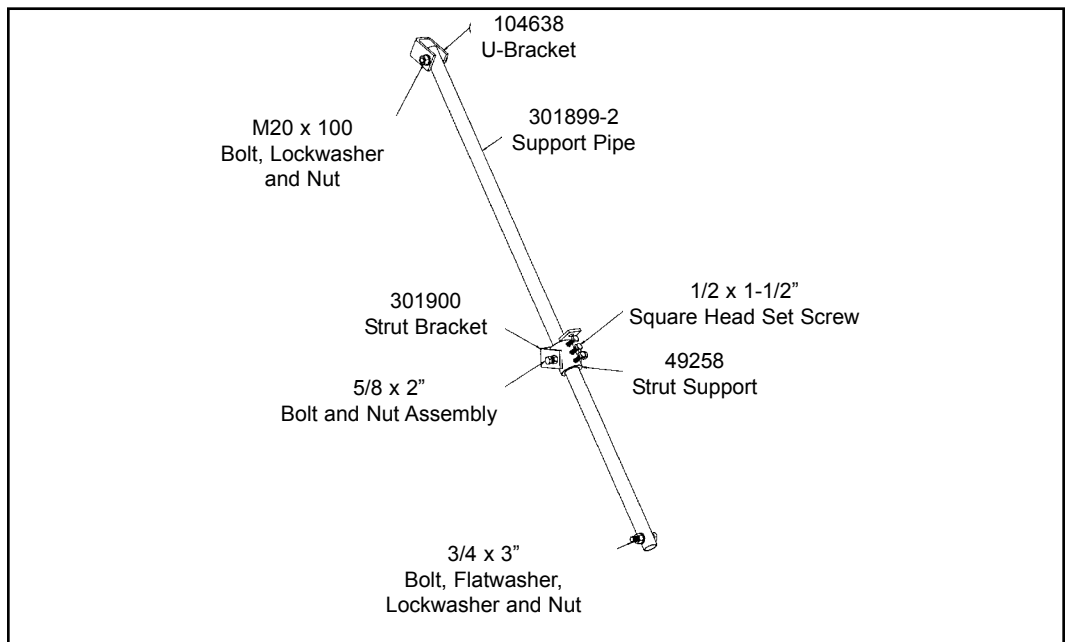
104638
U-Bracket

M20 x 100
Bolt, Lockwasher and Nut

301899-2
Support Pipe

301900
Strut Bracket

1/2 x 1-1/2”
Square Head Set Screw

5/8 x 2”
Bolt and Nut Assembly

49258
Strut Support

3/4 x 3”
Bolt, Flatwasher, Lockwasher and Nut